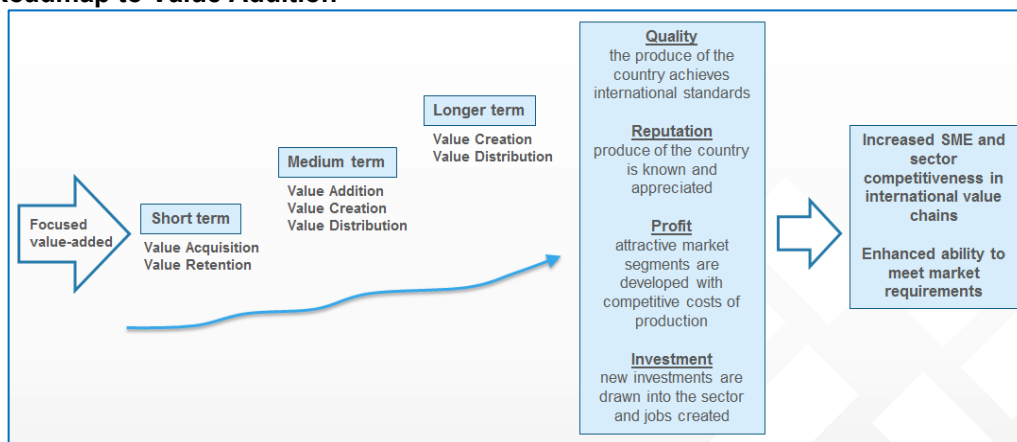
Roadmap to Value Addition

Focused value-added

Short term
Value Acquisition
Value Retention

Medium term
Value Addition
Value Creation
Value Distribution

Longer term
Value Creation
Value Distribution

Quality
the produce of the country achieves international standards

Reputation
produce of the country is known and appreciated

Profit
attractive market segments are developed with competitive costs of production

Investment
new investments are drawn into the sector and jobs created

Increased SME and sector competitiveness in international value chains

Enhanced ability to meet market requirements